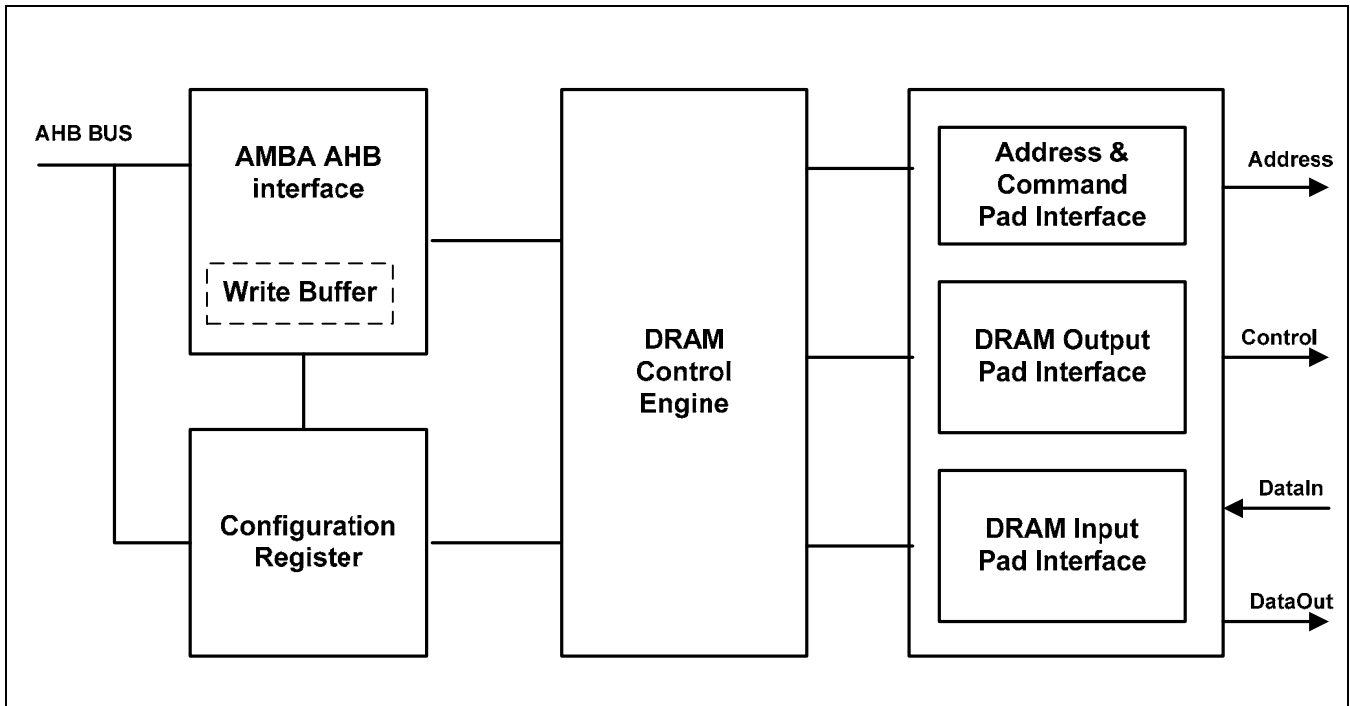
AHB BUS

AMBA AHB interface

Write Buffer

Configuration Register

DRAM Control Engine

Address & Command Pad Interface

DRAM Output Pad Interface

DRAM Input Pad Interface

Address

Control

DataIn

DataOut